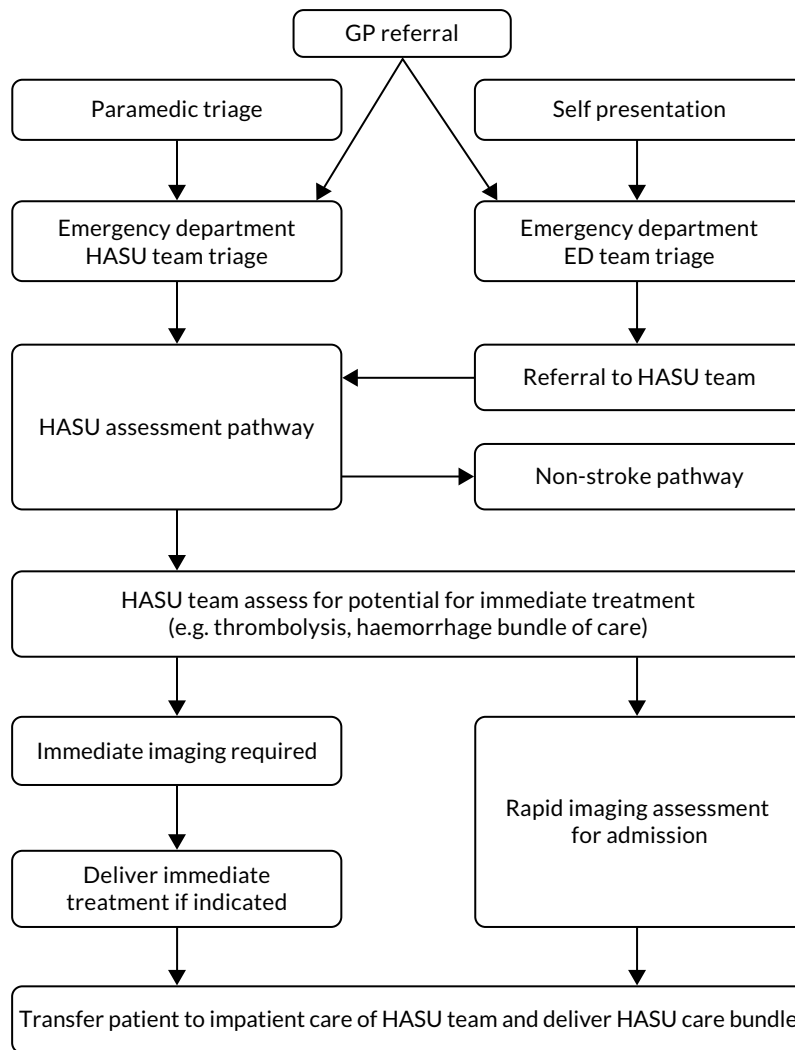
GP referral

Paramedic triage

Self presentation

Emergency department HASU team triage

Emergency department ED team triage

Referral to HASU team

HASU assessment pathway

Non-stroke pathway

HASU team assess for potential for immediate treatment (e.g. thrombolysis, haemorrhage bundle of care)

Immediate imaging required

Rapid imaging assessment for admission

Deliver immediate treatment if indicated

Transfer patient to impatient care of HASU team and deliver HASU care bundle